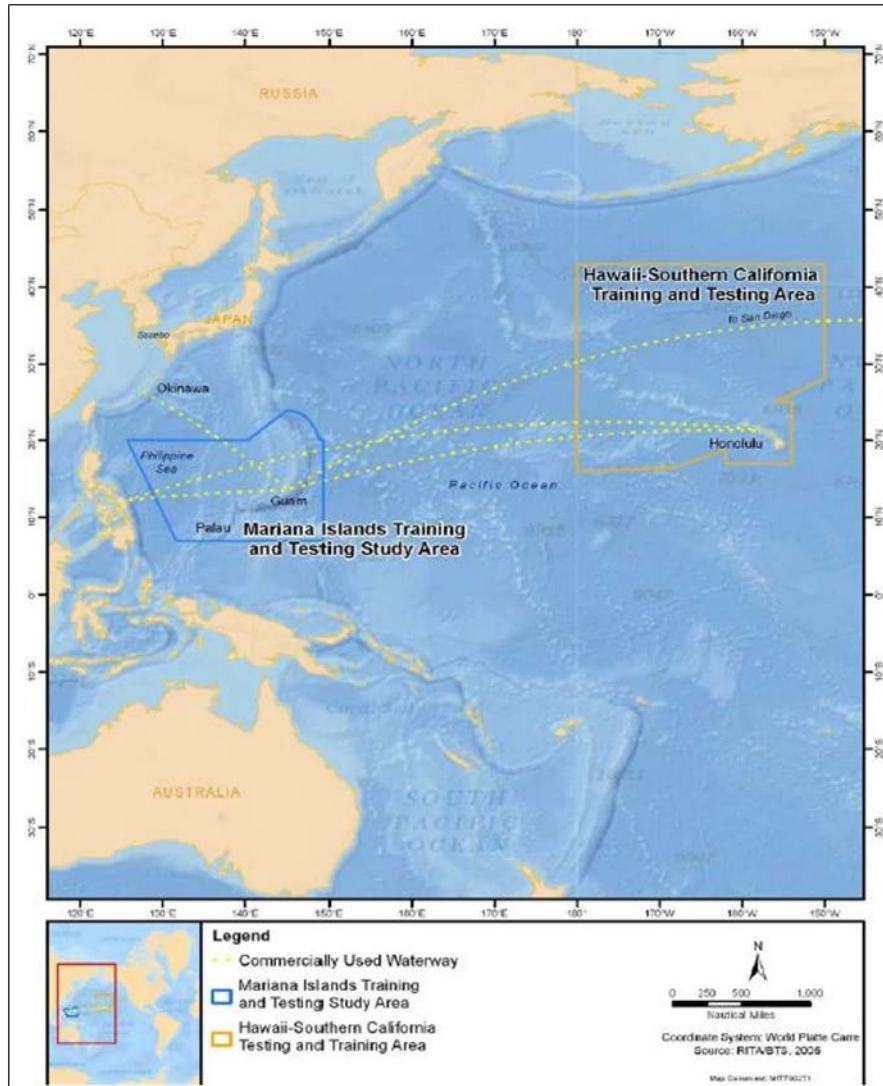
120°E 130°E 140°E 150°E 160°E 170°E 180° 170°W 160°W 150°W

70°N 60°N 50°N 40°N 30°N 20°N 10°N 0° 10°S 20°S 30°S

RUSSIA

Bering Sea

Sea of Okhotsk

JAPAN

Sasebo

Okinawa

Philippine Sea

NORTH PACIFIC OCEAN

Hawaii-Southern California Training and Testing Area

to San Diego

Honolulu

Guam

Palau

Pacific Ocean

Mariana Islands Training and Testing Study Area

AUSTRALIA

SOUTH PACIFIC OCEAN

Legend

Commercially Used Waterway

Mariana Islands Training and Testing Study Area

Hawaii-Southern California Testing and Training Area

N

0 250 500 1,000
Nautical Miles

Coordinate System: World Plate Carre
Source: RITA/BTS, 2006

Map Document: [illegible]